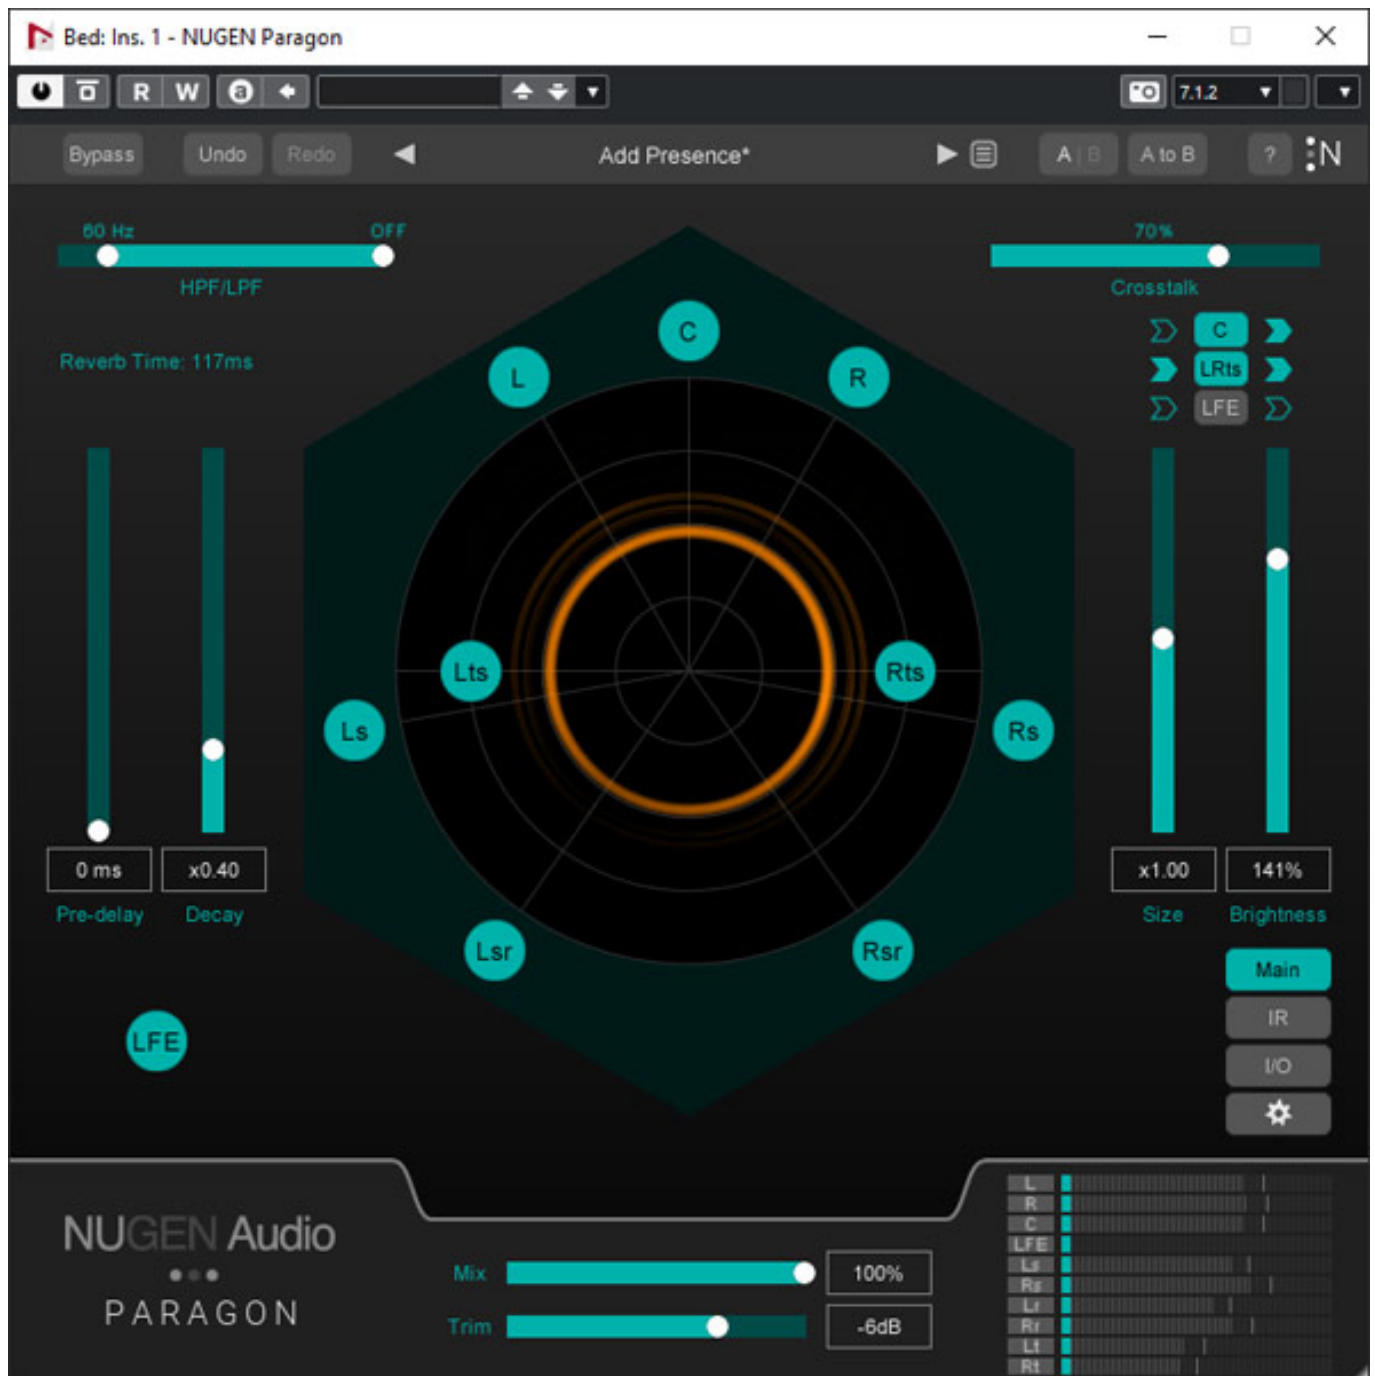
Bed: Ins. 1 - NUGEN Paragon

R W

7.1.2

Bypass Undo Redo Add Presence* A B A to B ?

60 Hz OFF
HPF/LPF

70%
Crosstalk

C
LRts
LFE

Reverb Time: 117ms

C
L R
Lts Rts
Ls Rs
Lsr Rsr

0 ms x0.40
Pre-delay Decay

x1.00 141%
Size Brightness

Main
IR
I/O

LFE

NUGEN Audio
PARAGON

Mix 100%
Trim -6dB

L
R
C
LFE
Ls
Rs
Lr
Rr
Lt
Rt